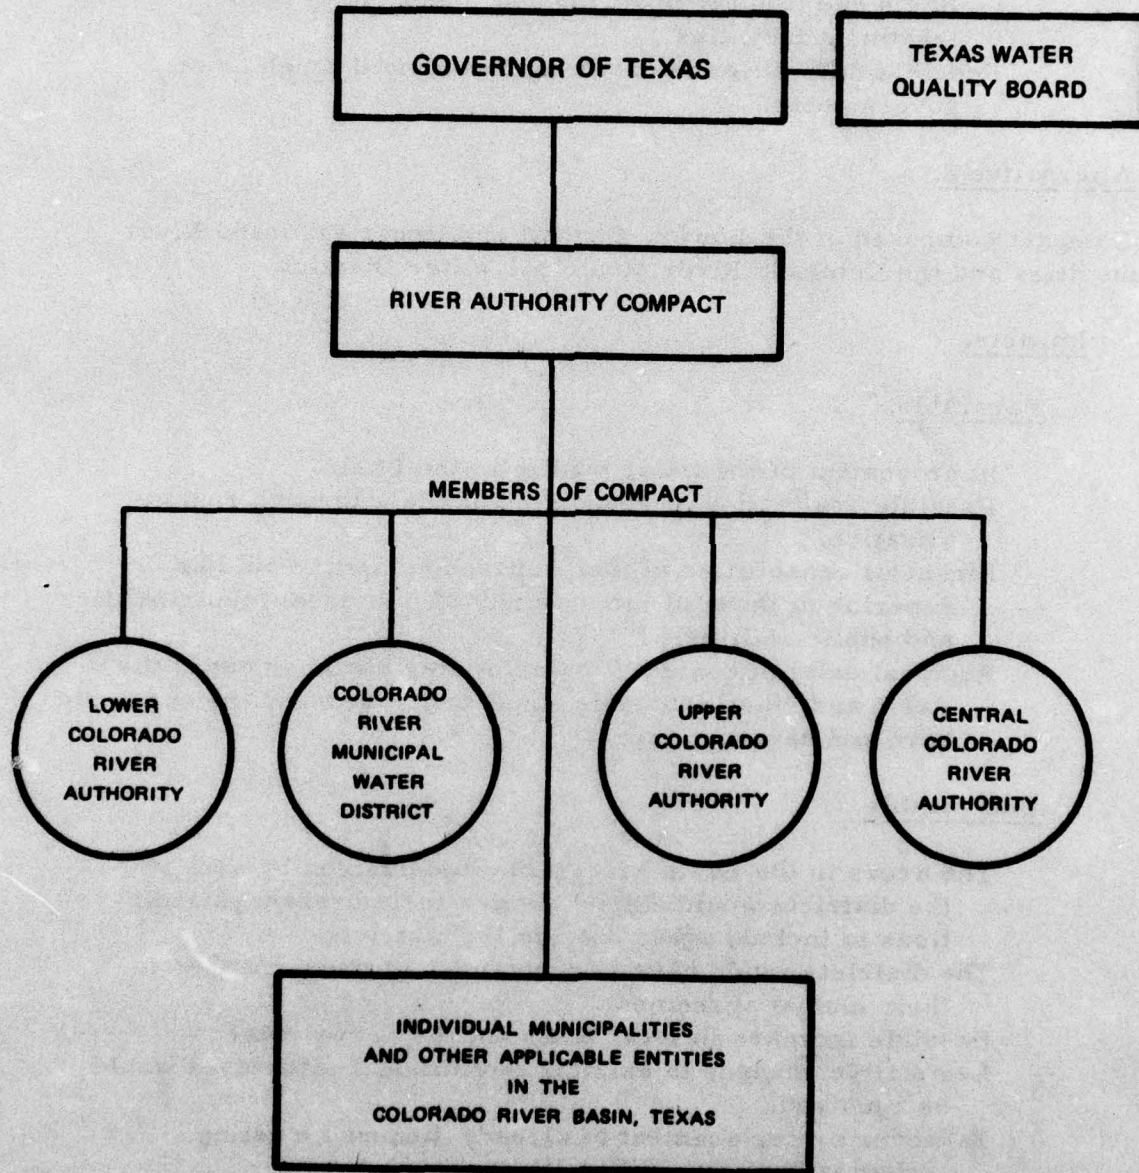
GOVERNOR OF TEXAS

TEXAS WATER QUALITY BOARD

RIVER AUTHORITY COMPACT

MEMBERS OF COMPACT

LOWER COLORADO RIVER AUTHORITY

COLORADO RIVER MUNICIPAL WATER DISTRICT

UPPER COLORADO RIVER AUTHORITY

CENTRAL COLORADO RIVER AUTHORITY

INDIVIDUAL MUNICIPALITIES AND OTHER APPLICABLE ENTITIES IN THE COLORADO RIVER BASIN, TEXAS